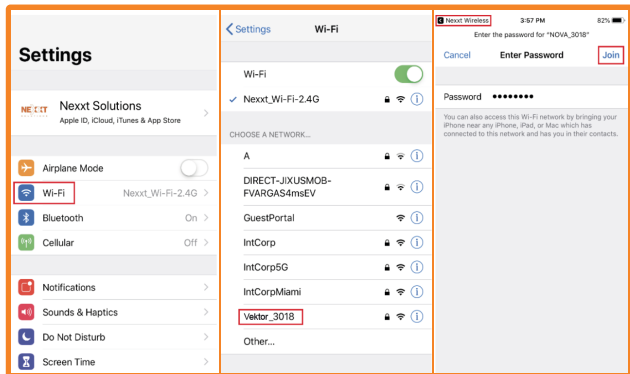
Settings

NEXXT SOLUTIONS
Nexxt Solutions
Apple ID, iCloud, iTunes & App Store

Airplane Mode
Wi-Fi Nexxt_Wi-Fi-2.4G
Bluetooth On
Cellular Off

Notifications
Sounds & Haptics
Do Not Disturb
Screen Time

< Settings Wi-Fi

Wi-Fi
✓ Nexxt_Wi-Fi-2.4G

CHOOSE A NETWORK...
A
DIRECT-JIXUSMOB-FVARGAS4msEV
GuestPortal
IntCorp
IntCorp5G
IntCorpMiami
Vektor_3018
Other...

Nexxt Wireless 3:57 PM 82%
Enter the password for "NOVA_3018"
Cancel Enter Password Join

Password ••••••••

You can also access this Wi-Fi network by bringing your iPhone near any iPhone, iPad, or Mac which has connected to this network and has you in their contacts.